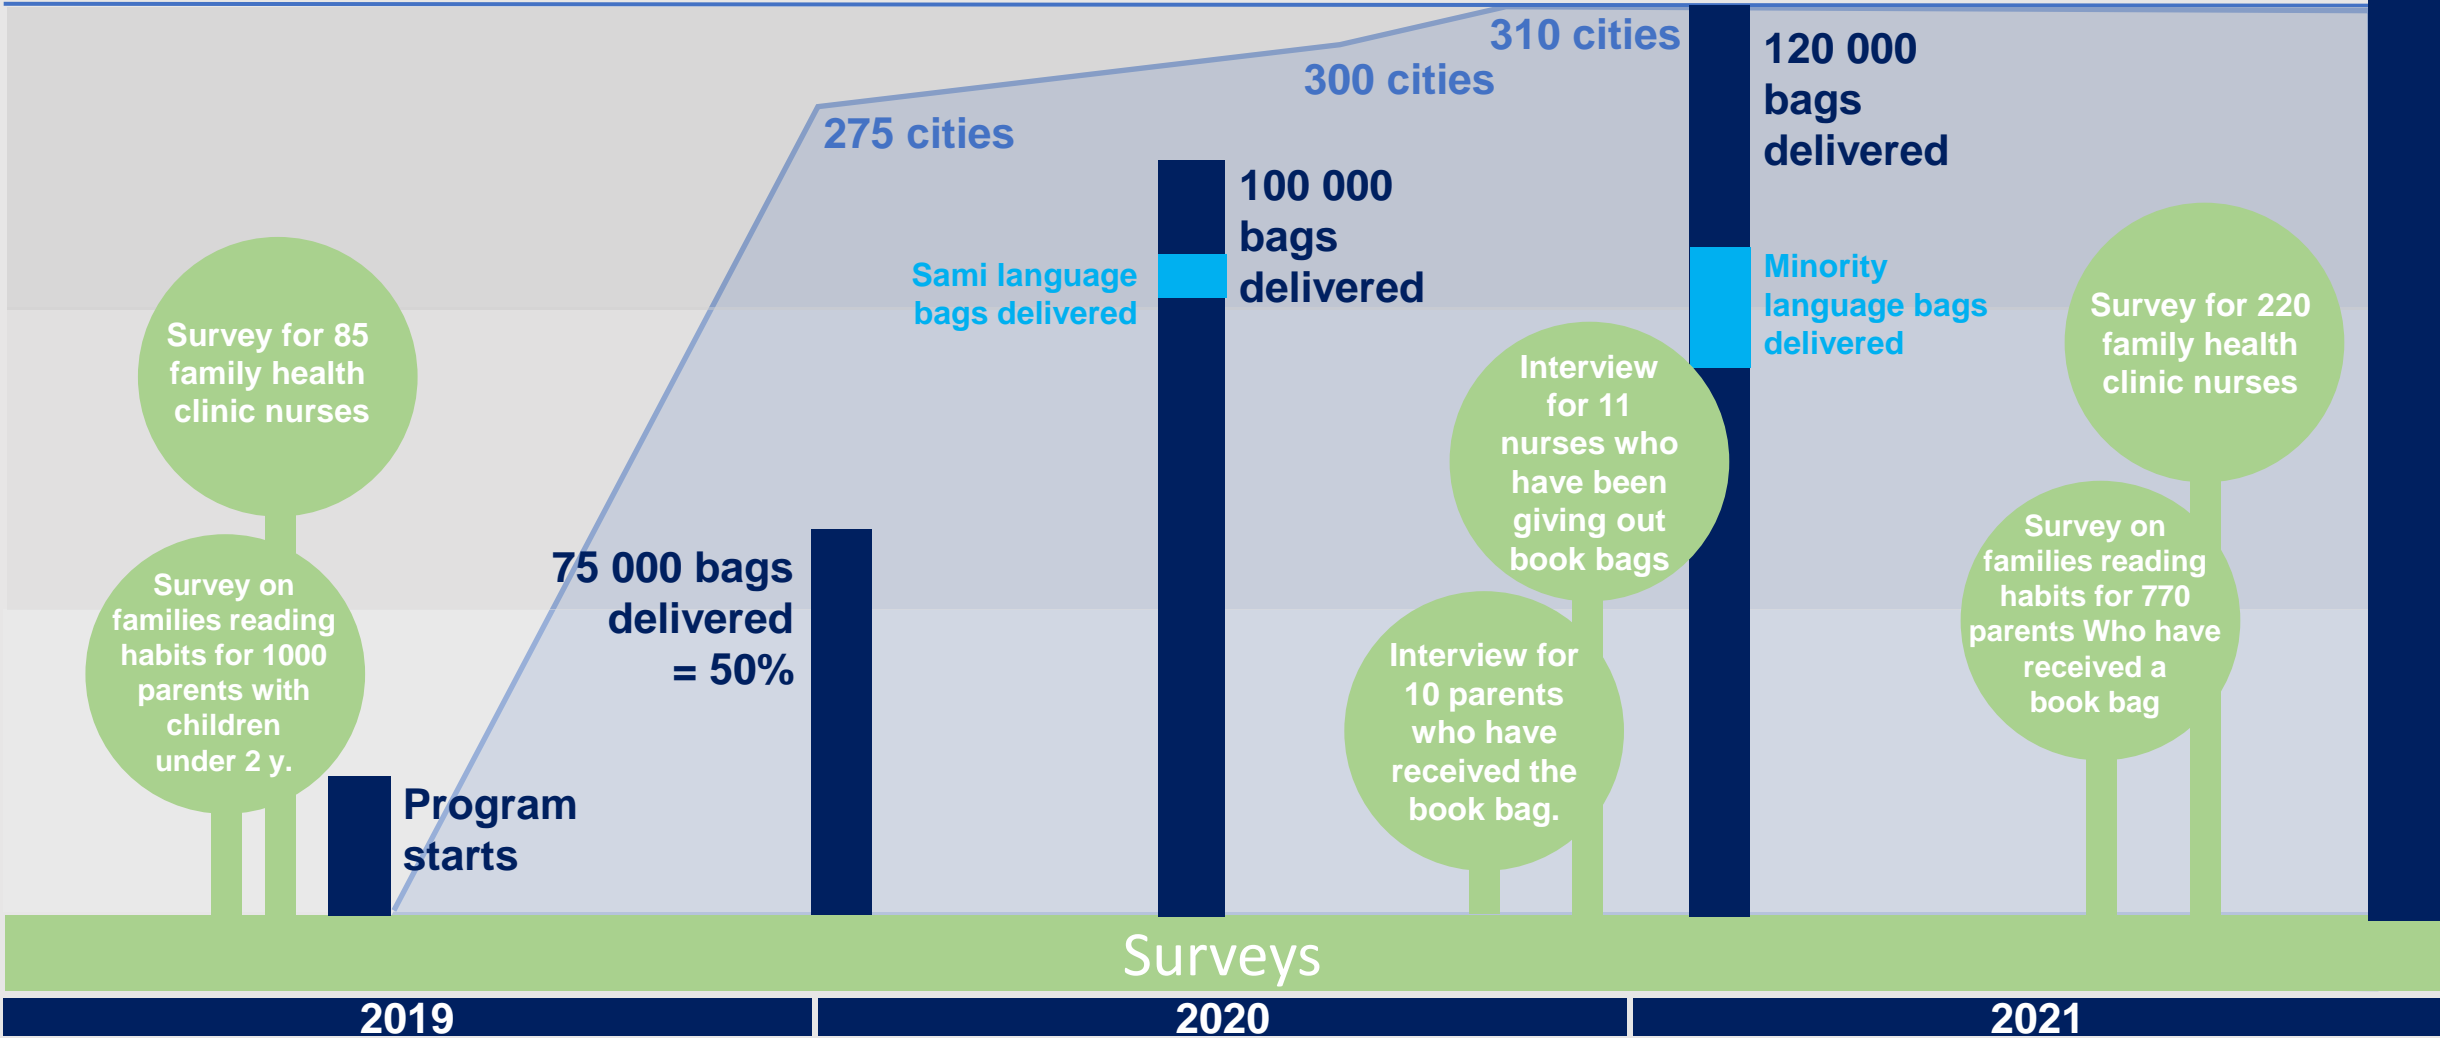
310 cities

300 cities

275 cities

120 000 bags delivered

100 000 bags delivered

Sami language bags delivered

Minority language bags delivered

Survey for 85 family health clinic nurses

Survey on families reading habits for 1000 parents with children under 2 y.

Program starts

75 000 bags delivered = 50%

Interview for 11 nurses who have been giving out book bags

Interview for 10 parents who have received the book bag.

Survey for 220 family health clinic nurses

Survey on families reading habits for 770 parents Who have received a book bag

Surveys

2019

2020

2021